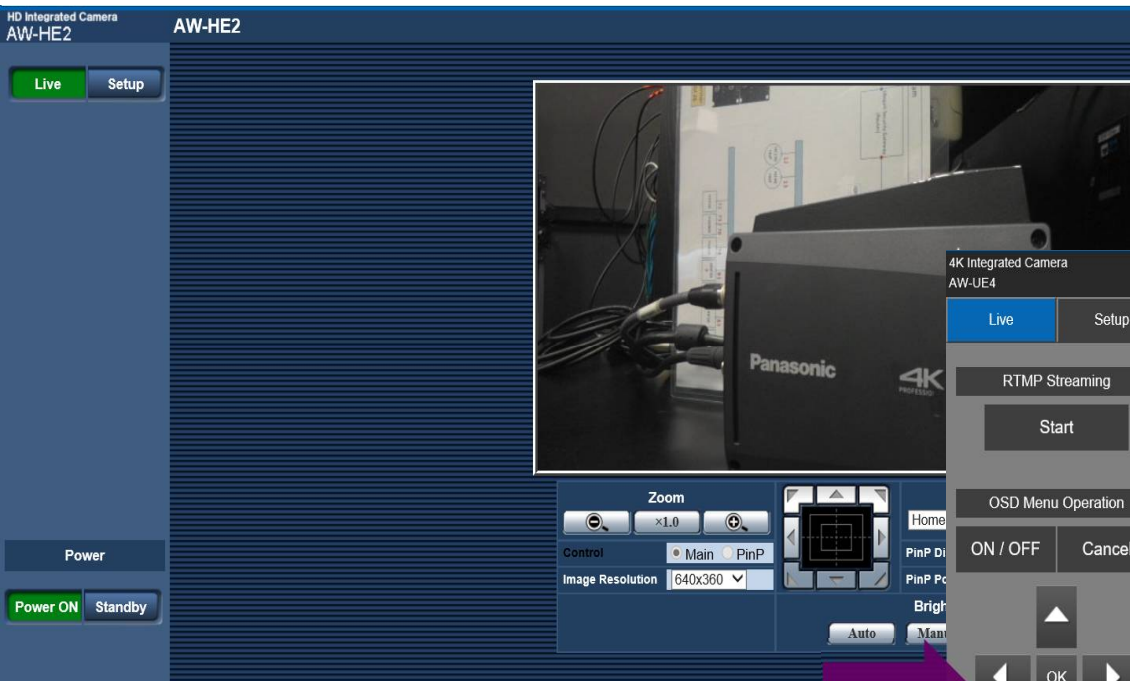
HD Integrated Camera
AW-HE2

AW-HE2

Live Setup

Power

Power ON Standby

Panasonic

4K PROFESSIONAL

Zoom
×1.0
Control
Main PinP
Image Resolution 640x360

Home
PinP Di
PinP Po
Brigh
Auto Man

4K Integrated Camera
AW-UE4

Live Setup

RTMP Streaming

Start

OSD Menu Operation

ON / OFF Cancel

OK